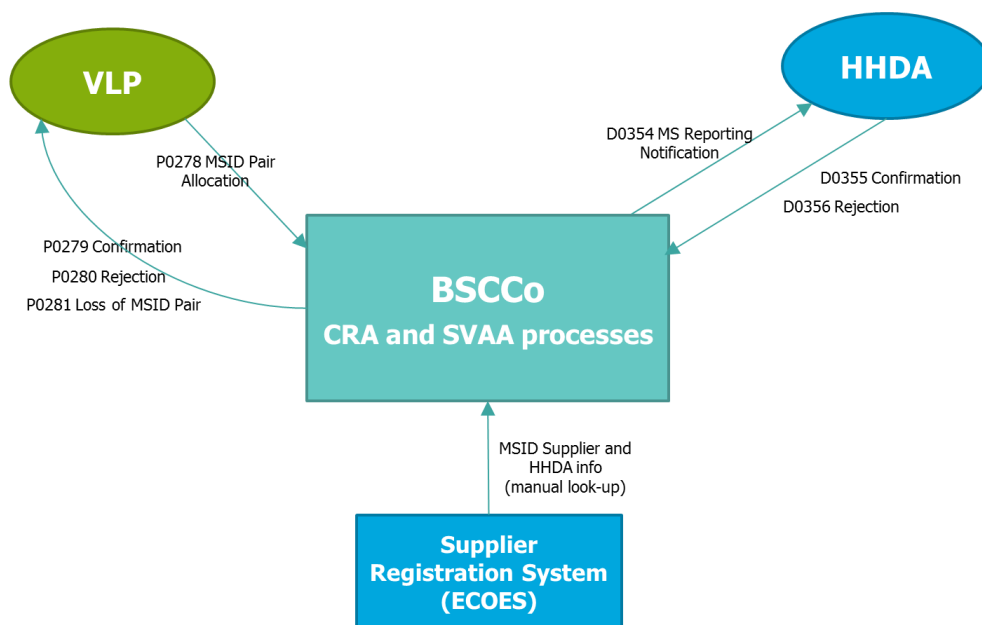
VLP

HHDA

P0278 MSID Pair Allocation

D0354 MS Reporting Notification

D0355 Confirmation

D0356 Rejection

P0279 Confirmation

P0280 Rejection

P0281 Loss of MSID Pair

BSCCo
CRA and SVAA processes

MSID Supplier and HHDA info (manual look-up)

Supplier Registration System (ECOES)